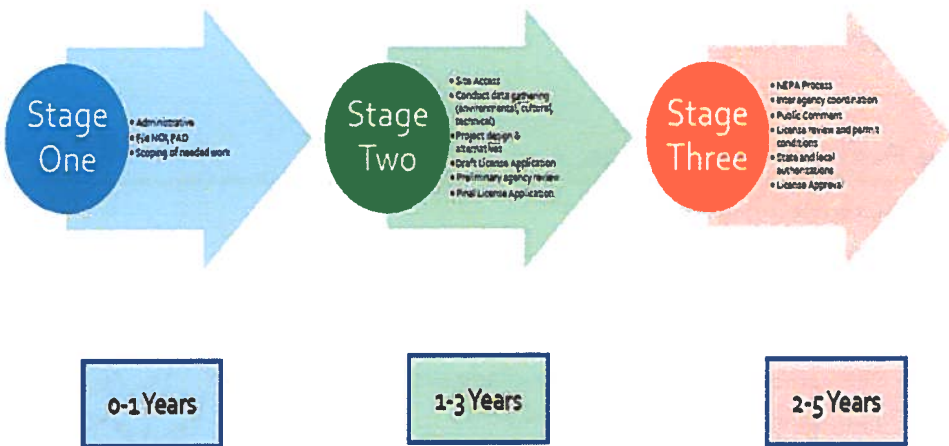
Stage One

- Administrative
- File NOI, PAD
- Scoping of needed work

Stage Two

- Site Access
- Conduct data gathering (environmental, cultural, technical)
- Project design & alternatives
- Draft License Application
- Preliminary agency review
- Final License Application

Stage Three

- NEPA Process
- Inter agency coordination
- Public Comment
- License review and permit conditions
- State and local authorizations
- License Approval

0-1 Years

1-3 Years

2-5 Years